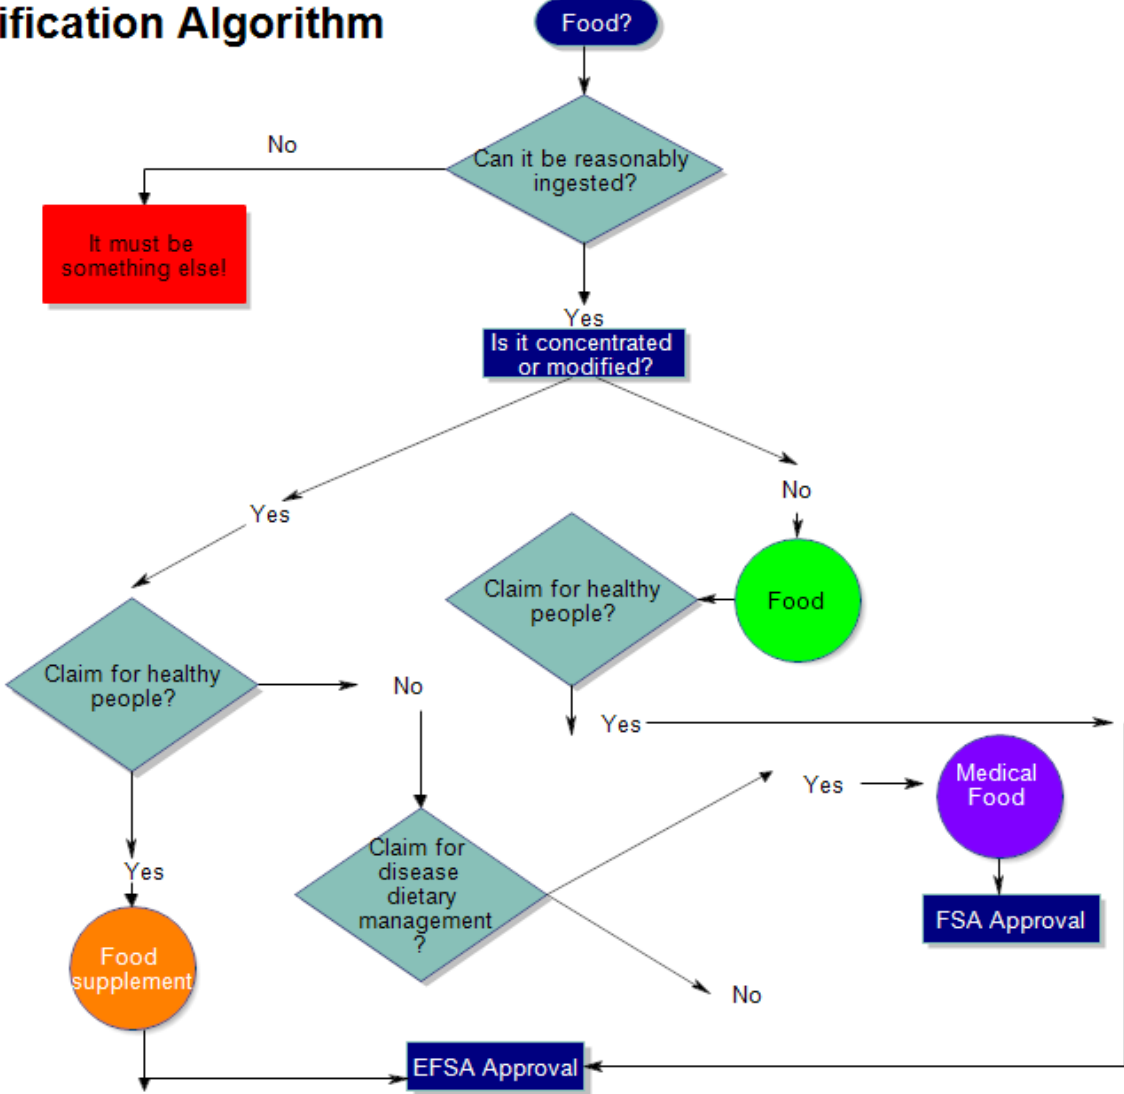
ification Algorithm

Food?

Can it be reasonably ingested?

No

It must be something else!

Yes

Is it concentrated or modified?

Yes

No

Food

Claim for healthy people?

Claim for healthy people?

No

Yes

Yes

Medical Food

Claim for disease dietary management ?

Yes

FSA Approval

Food supplement

No

EFSA Approval